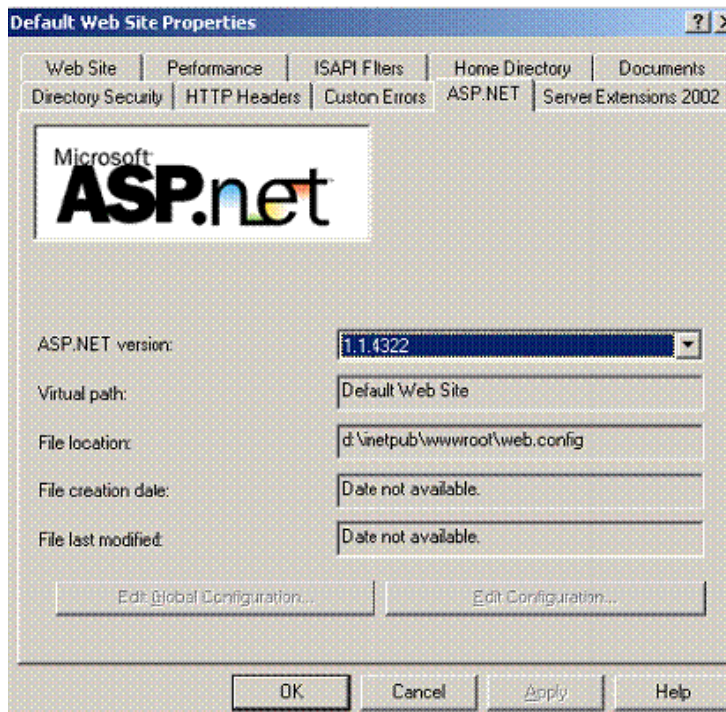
Default Web Site Properties

?

Web Site | Performance | ISAPI Filters | Home Directory | Documents

Directory Security | HTTP Headers | Custom Errors | ASP.NET | Server Extensions 2002

Microsoft ASP.net

ASP.NET version: 1.1.4322

Virtual path: Default Web Site

File location: d:\inetpub\wwwroot\web.config

File creation date: Date not available.

File last modified: Date not available.

Edit Global Configuration...

Edit Configuration...

OK

Cancel

Apply

Help